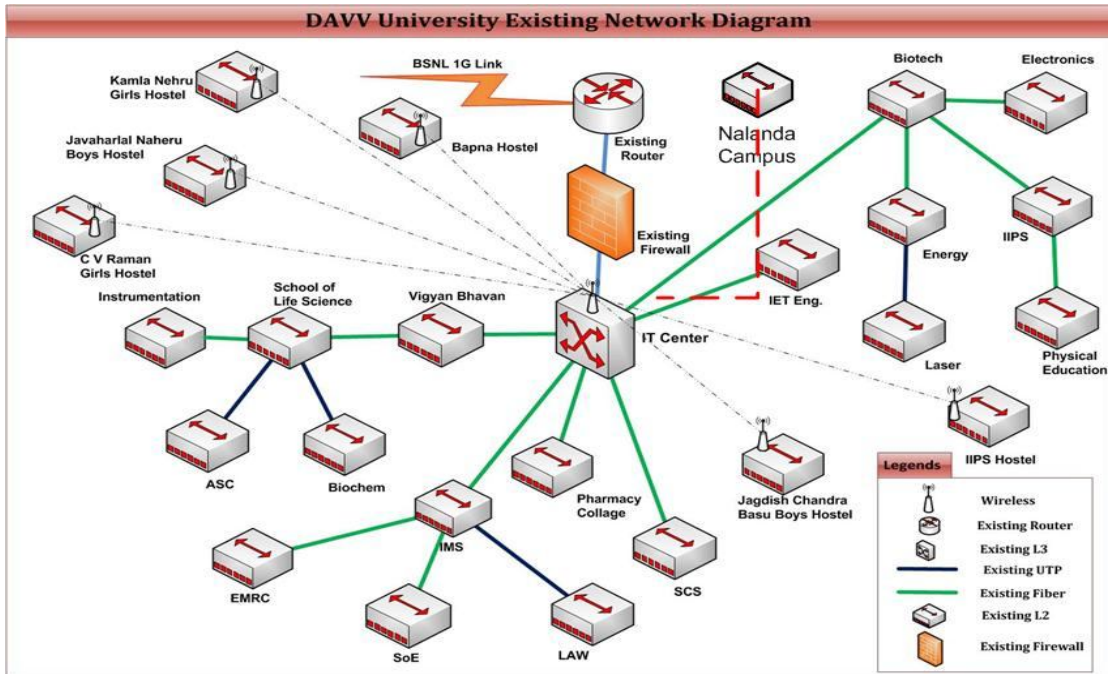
DAVV University Existing Network Diagram

BSNL 1G Link

Kamla Nehru Girls Hostel

Bapna Hostel

Existing Router

Nalanda Campus

Biotech

Electronics

Javaharlal Naheru Boys Hostel

Existing Firewall

C V Raman Girls Hostel

Energy

IIPS

Instrumentation

School of Life Science

Vigyan Bhavan

IET Eng.

IT Center

Laser

Physical Education

IIPS Hostel

ASC

Biochem

Pharmacy Collage

Jagdish Chandra Basu Boys Hostel

IMS

EMRC

SCS

SoE

LAW

Legends

Wireless

Existing Router

Existing L3

Existing UTP

Existing Fiber

Existing L2

Existing Firewall